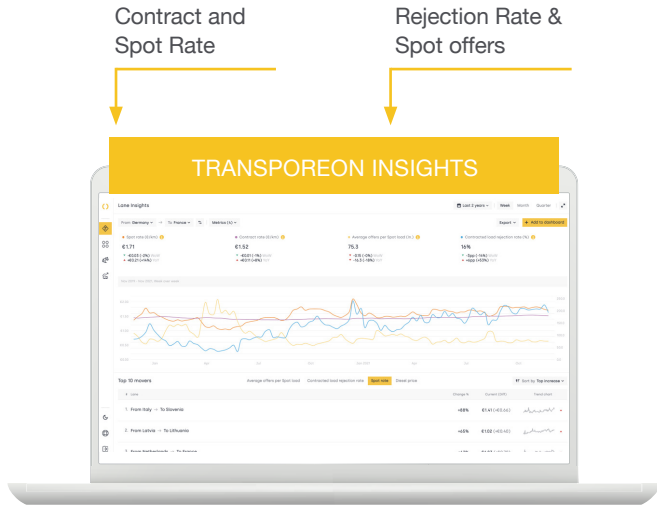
Contract and Spot Rate

Rejection Rate & Spot offers

TRANSPOREON INSIGHTS

Lane insights

Last 2 years Week Month Quarter

From Germany To France Metrics (4)

Export + Add to dashboard

Spot rate (€/km)
€1.71

Contract rate (€/km)
€1.52

Average offers per Spot load
75.3

Contracted load rejection rate (%)
16%

Top 10 movers

Average offers per Spot load Contracted load rejection rate Spot rate Diesel price

Sort by Top increase

Lane Change % Current (WTD) Trend chart

1. From Italy → To Slovenia +68% €1.41

2. From Latvia → To Lithuania +45% €1.02

3. From Netherlands → To France